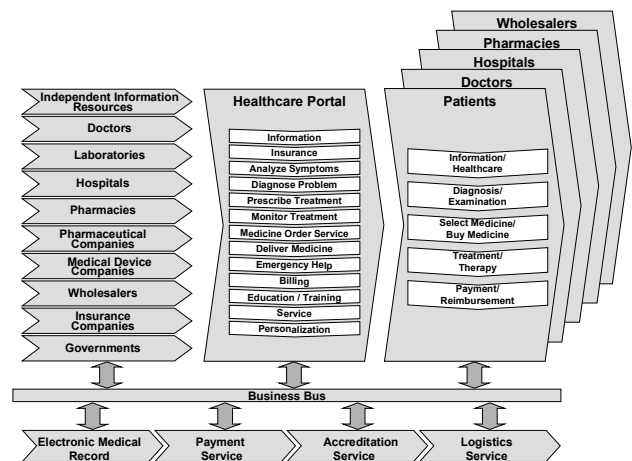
Independent Information Resources
Doctors
Laboratories
Hospitals
Pharmacies
Pharmaceutical Companies
Medical Device Companies
Wholesalers
Insurance Companies
Governments

Healthcare Portal
Information
Insurance
Analyze Symptoms
Diagnose Problem
Prescribe Treatment
Monitor Treatment
Medicine Order Service
Deliver Medicine
Emergency Help
Billing
Education / Training
Service
Personalization

Wholesalers
Pharmacies
Hospitals
Doctors
Patients
Information/ Healthcare
Diagnosis/ Examination
Select Medicine/ Buy Medicine
Treatment/ Therapy
Payment/ Reimbursement

Business Bus

Electronic Medical Record
Payment Service
Accreditation Service
Logistics Service